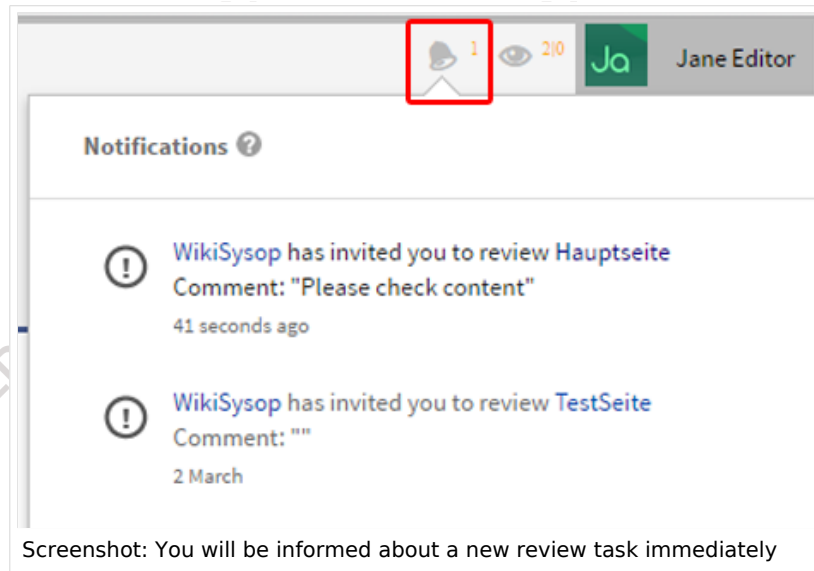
1 2|0 Ja Jane Editor

Notifications

WikiSysop has invited you to review Hauptseite
Comment: "Please check content"
41 seconds ago

WikiSysop has invited you to review TestSeite
Comment: ""
2 March

Screenshot: You will be informed about a new review task immediately